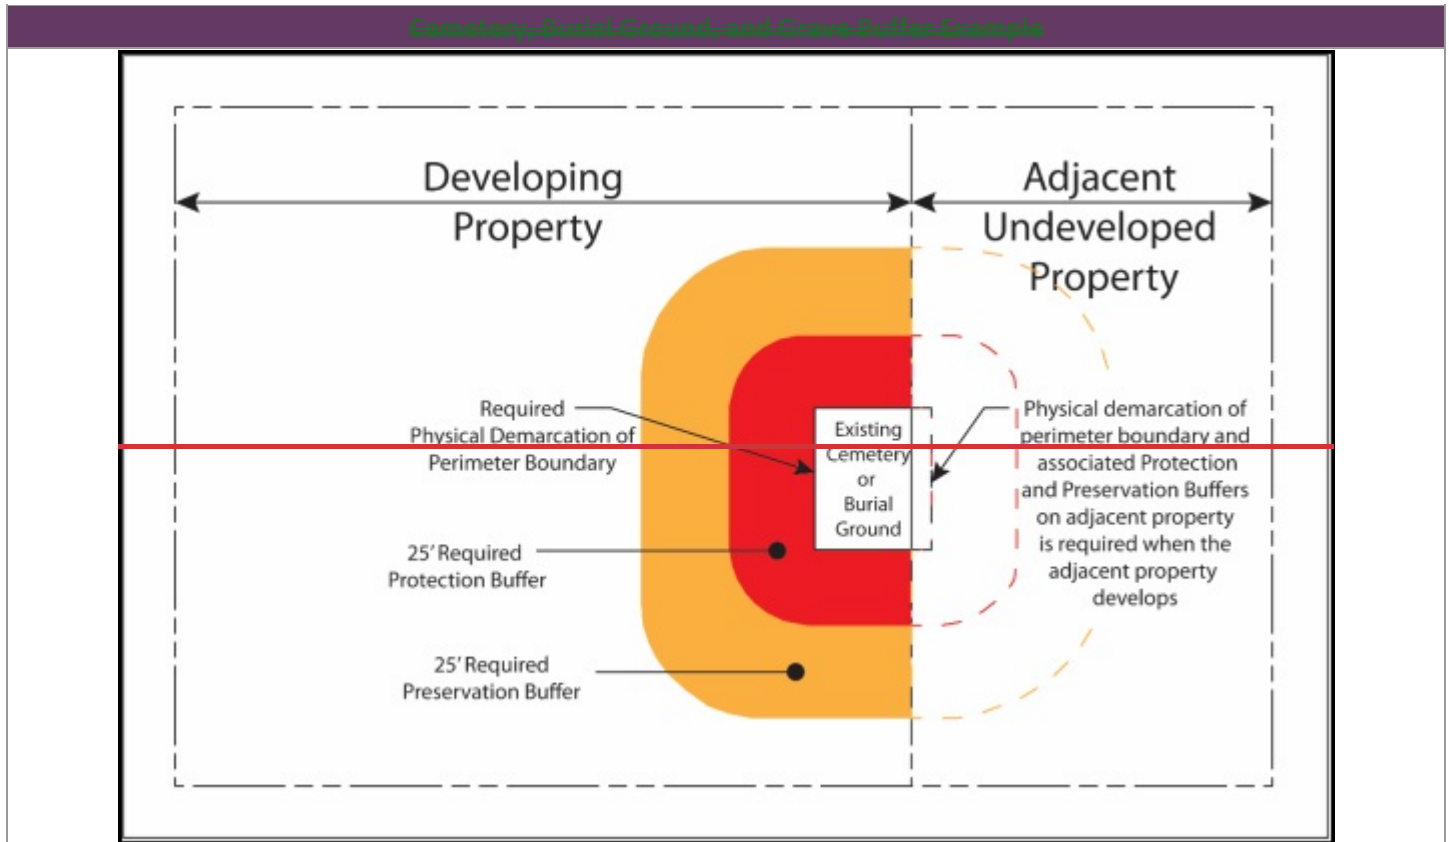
Cemetery, Burial Ground, and Grave Buffer Example

Developing Property

Adjacent Undeveloped Property

Required Physical Demarcation of Perimeter Boundary

Existing Cemetery or Burial Ground

Physical demarcation of perimeter boundary and associated Protection and Preservation Buffers on adjacent property is required when the adjacent property develops

25' Required Protection Buffer

25' Required Preservation Buffer